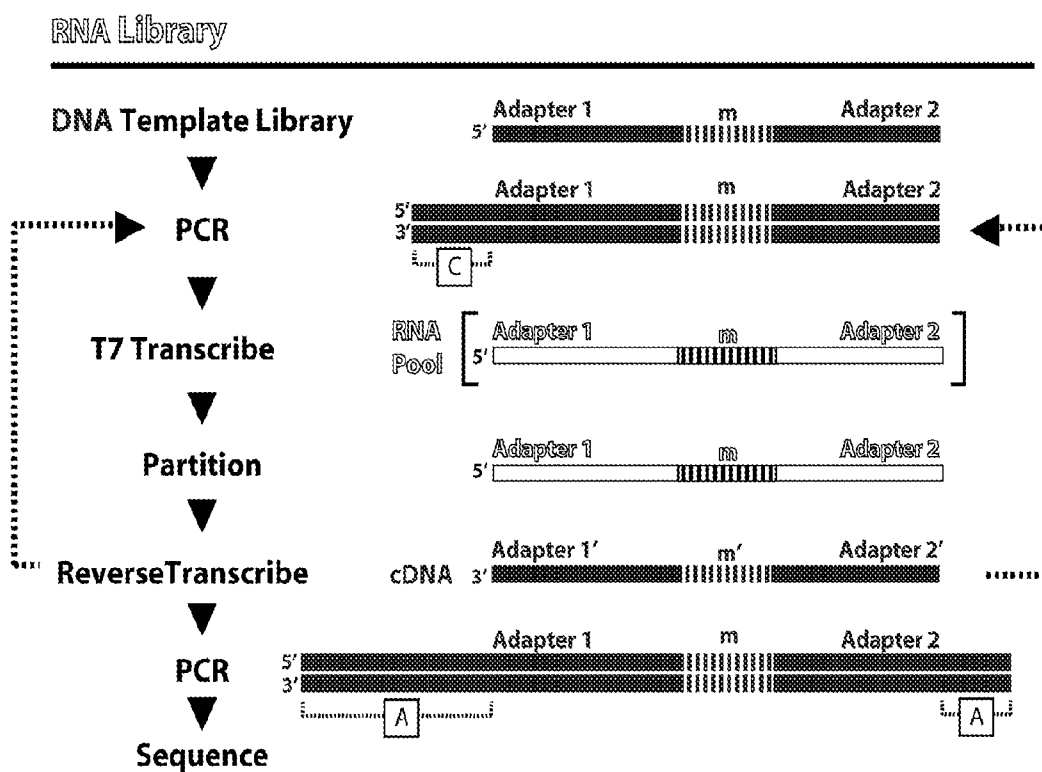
RNA Library

DNA Template Library

PCR

T7 Transcribe

Partition

ReverseTranscribe

PCR

Sequence

Adapter 1 m Adapter 2
5'

Adapter 1 m Adapter 2
5'
3'
C

RNA Pool
Adapter 1 m Adapter 2
5'

Adapter 1 m Adapter 2
5'

cDNA
Adapter 1' m' Adapter 2'
3'

Adapter 1 m Adapter 2
5'
3'
A A